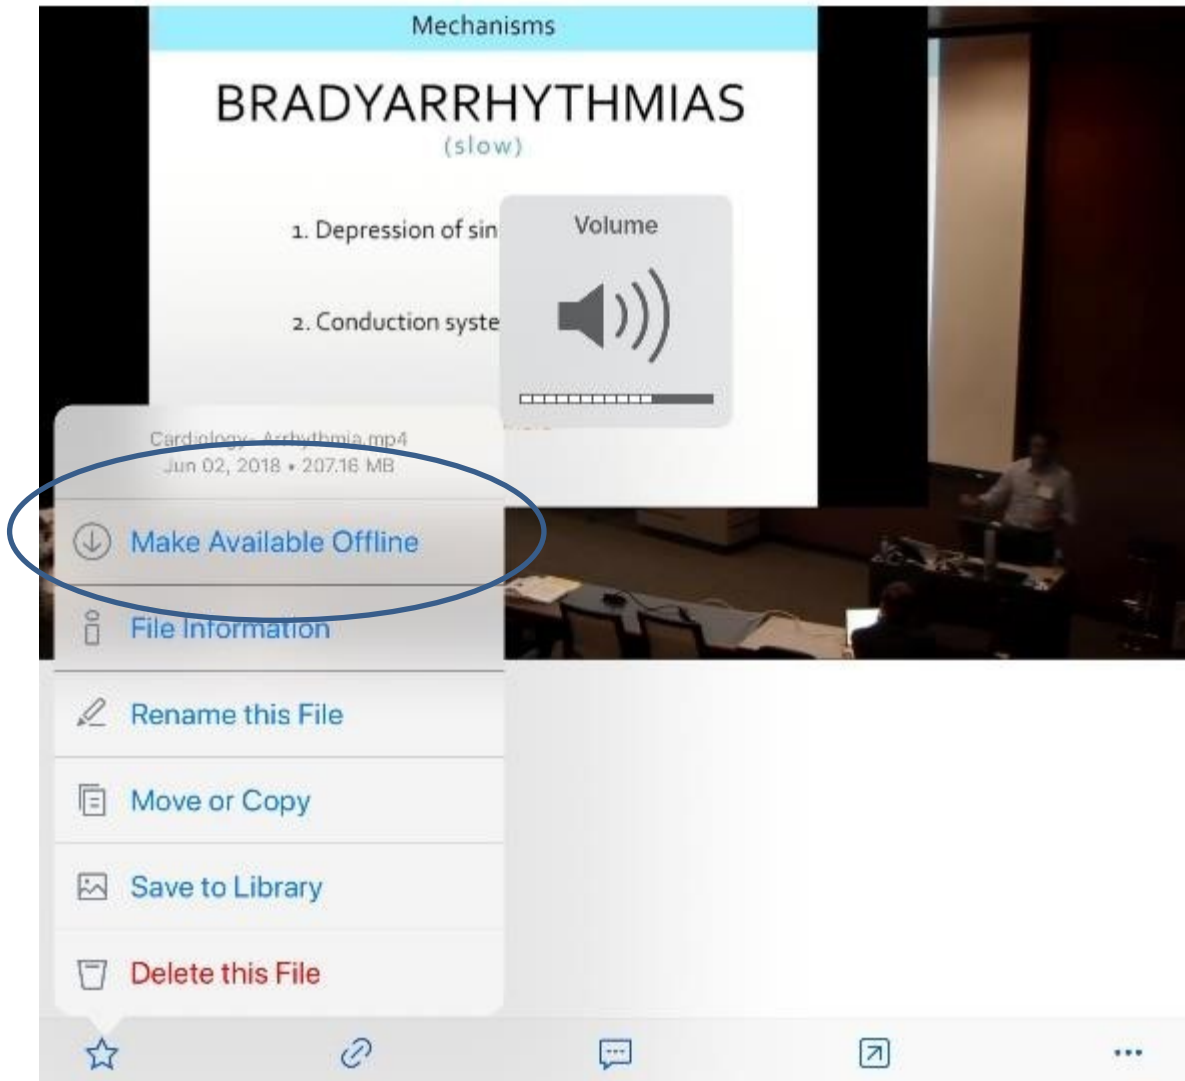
Mechanisms

BRADYARRHYTHMIAS
(slow)

1. Depression of sin

2. Conduction syste

Volume

Cardiology - Arrhythmia.mp4
Jun 02, 2018 • 207.16 MB

Make Available Offline

File Information

Rename this File

Move or Copy

Save to Library

Delete this File